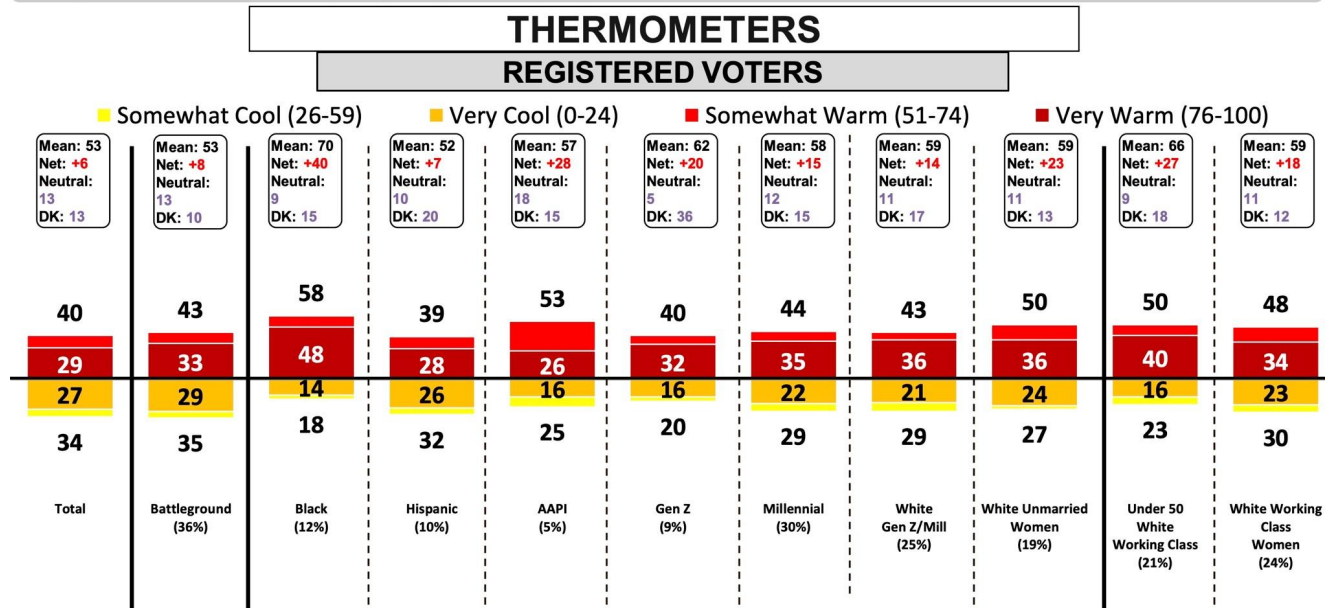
THERMOMETERS

REGISTERED VOTERS

Somewhat Cool (26-59) Very Cool (0-24) Somewhat Warm (51-74) Very Warm (76-100)

| | Total | Battleground (36%) | Black (12%) | Hispanic (10%) | AAPI (5%) | Gen Z (9%) | Millennial (30%) | White Gen Z/Mill (25%) | White Unmarried Women (19%) | Under 50 White Working Class (21%) | White Working Class Women (24%) |
|---|---|---|---|---|---|---|---|---|---|---|---|
| Mean | 53 | 53 | 70 | 52 | 57 | 62 | 58 | 59 | 59 | 66 | 59 |
| Net | +6 | +8 | +40 | +7 | +28 | +20 | +15 | +14 | +23 | +27 | +18 |
| Neutral | 13 | 13 | 9 | 10 | 18 | 5 | 12 | 11 | 11 | 9 | 11 |
| DK | 13 | 10 | 15 | 20 | 15 | 36 | 15 | 17 | 13 | 18 | 12 |
| Warm total | 40 | 43 | 58 | 39 | 53 | 40 | 44 | 43 | 50 | 50 | 48 |
| Very Warm | 29 | 33 | 48 | 28 | 26 | 32 | 35 | 36 | 36 | 40 | 34 |
| Very Cool | 27 | 29 | 14 | 26 | 16 | 16 | 22 | 21 | 24 | 16 | 23 |
| Cool total | 34 | 35 | 18 | 32 | 25 | 20 | 29 | 29 | 27 | 23 | 30 |